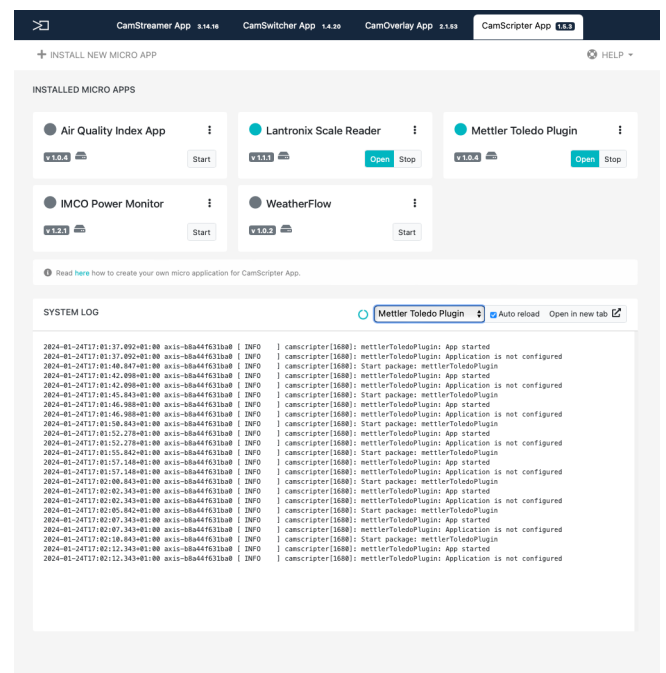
CamStreamer App 3.14.16 CamSwitcher App 1.4.20 CamOverlay App 2.1.53 CamScripter App 1.6.3

+ INSTALL NEW MICRO APP

HELP

INSTALLED MICRO APPS

Air Quality Index App
v 1.0.4
Start

Lantronix Scale Reader
v 1.1.1
Open Stop

Mettler Toledo Plugin
v 1.0.4
Open Stop

IMCO Power Monitor
v 1.2.1
Start

WeatherFlow
v 1.0.2
Start

Read here how to create your own micro application for CamScripter App.

SYSTEM LOG

Mettler Toledo Plugin
Auto reload
Open in new tab

2024-01-24T17:01:37.092+01:00 axis-b8a44f631ba0 [ INFO ] camscripter[1680]: mettlerToledoPlugin: App started
2024-01-24T17:01:37.092+01:00 axis-b8a44f631ba0 [ INFO ] camscripter[1680]: mettlerToledoPlugin: Application is not configured
2024-01-24T17:01:40.847+01:00 axis-b8a44f631ba0 [ INFO ] camscripter[1680]: Start package: mettlerToledoPlugin
2024-01-24T17:01:42.098+01:00 axis-b8a44f631ba0 [ INFO ] camscripter[1680]: mettlerToledoPlugin: App started
2024-01-24T17:01:42.098+01:00 axis-b8a44f631ba0 [ INFO ] camscripter[1680]: mettlerToledoPlugin: Application is not configured
2024-01-24T17:01:45.843+01:00 axis-b8a44f631ba0 [ INFO ] camscripter[1680]: Start package: mettlerToledoPlugin
2024-01-24T17:01:46.988+01:00 axis-b8a44f631ba0 [ INFO ] camscripter[1680]: mettlerToledoPlugin: App started
2024-01-24T17:01:46.988+01:00 axis-b8a44f631ba0 [ INFO ] camscripter[1680]: mettlerToledoPlugin: Application is not configured
2024-01-24T17:01:50.843+01:00 axis-b8a44f631ba0 [ INFO ] camscripter[1680]: Start package: mettlerToledoPlugin
2024-01-24T17:01:52.278+01:00 axis-b8a44f631ba0 [ INFO ] camscripter[1680]: mettlerToledoPlugin: App started
2024-01-24T17:01:52.278+01:00 axis-b8a44f631ba0 [ INFO ] camscripter[1680]: mettlerToledoPlugin: Application is not configured
2024-01-24T17:01:55.842+01:00 axis-b8a44f631ba0 [ INFO ] camscripter[1680]: Start package: mettlerToledoPlugin
2024-01-24T17:01:57.148+01:00 axis-b8a44f631ba0 [ INFO ] camscripter[1680]: mettlerToledoPlugin: App started
2024-01-24T17:01:57.148+01:00 axis-b8a44f631ba0 [ INFO ] camscripter[1680]: mettlerToledoPlugin: Application is not configured
2024-01-24T17:02:00.843+01:00 axis-b8a44f631ba0 [ INFO ] camscripter[1680]: Start package: mettlerToledoPlugin
2024-01-24T17:02:02.343+01:00 axis-b8a44f631ba0 [ INFO ] camscripter[1680]: mettlerToledoPlugin: App started
2024-01-24T17:02:02.343+01:00 axis-b8a44f631ba0 [ INFO ] camscripter[1680]: mettlerToledoPlugin: Application is not configured
2024-01-24T17:02:05.842+01:00 axis-b8a44f631ba0 [ INFO ] camscripter[1680]: Start package: mettlerToledoPlugin
2024-01-24T17:02:07.343+01:00 axis-b8a44f631ba0 [ INFO ] camscripter[1680]: mettlerToledoPlugin: App started
2024-01-24T17:02:07.343+01:00 axis-b8a44f631ba0 [ INFO ] camscripter[1680]: mettlerToledoPlugin: Application is not configured
2024-01-24T17:02:10.843+01:00 axis-b8a44f631ba0 [ INFO ] camscripter[1680]: Start package: mettlerToledoPlugin
2024-01-24T17:02:12.343+01:00 axis-b8a44f631ba0 [ INFO ] camscripter[1680]: mettlerToledoPlugin: App started
2024-01-24T17:02:12.343+01:00 axis-b8a44f631ba0 [ INFO ] camscripter[1680]: mettlerToledoPlugin: Application is not configured